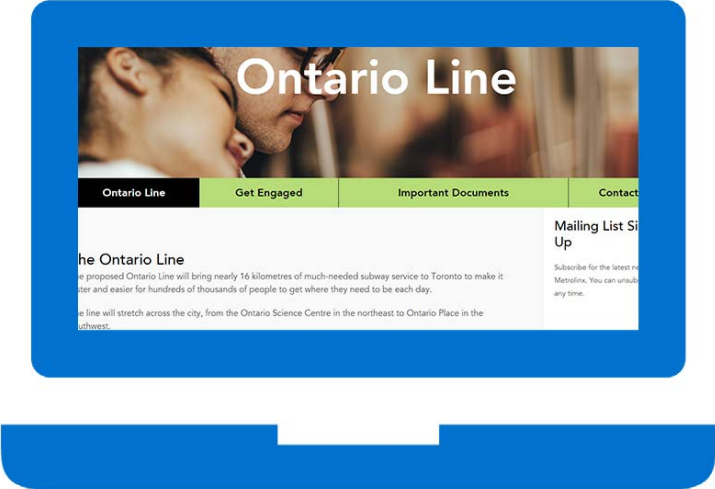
Ontario Line

Ontario Line | Get Engaged | Important Documents | Contact

he Ontario Line

e proposed Ontario Line will bring nearly 16 kilometres of much-needed subway service to Toronto to make it ster and easier for hundreds of thousands of people to get where they need to be each day.

e line will stretch across the city, from the Ontario Science Centre in the northeast to Ontario Place in the uthwest.

Mailing List Si Up

Subscribe for the latest ne Metrolinx. You can unsub any time.